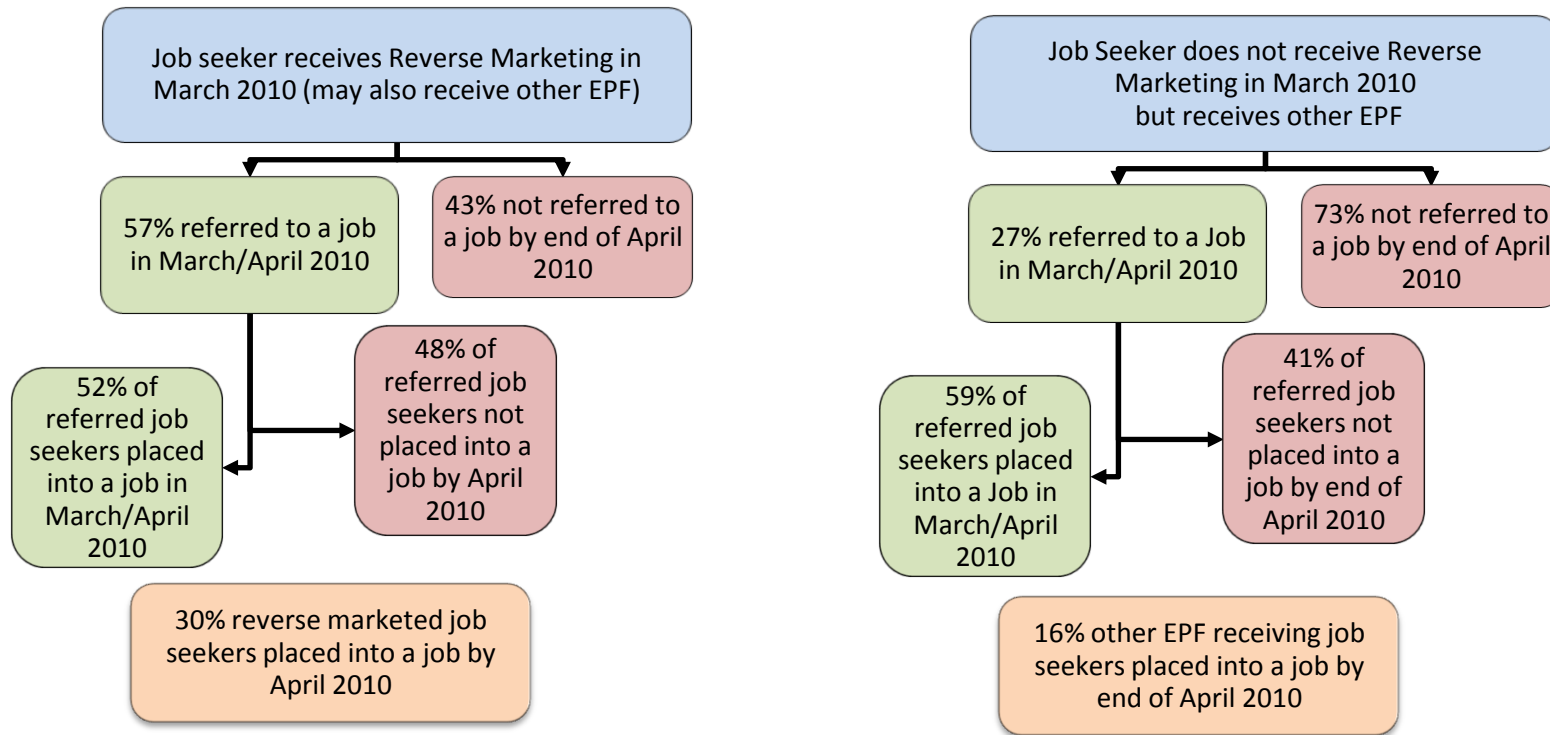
Job seeker receives Reverse Marketing in March 2010 (may also receive other EPF)

57% referred to a job in March/April 2010

43% not referred to a job by end of April 2010

52% of referred job seekers placed into a job in March/April 2010

48% of referred job seekers not placed into a job by April 2010

30% reverse marketed job seekers placed into a job by April 2010

Job Seeker does not receive Reverse Marketing in March 2010 but receives other EPF

27% referred to a Job in March/April 2010

73% not referred to a job by end of April 2010

59% of referred job seekers placed into a Job in March/April 2010

41% of referred job seekers not placed into a job by end of April 2010

16% other EPF receiving job seekers placed into a job by end of April 2010